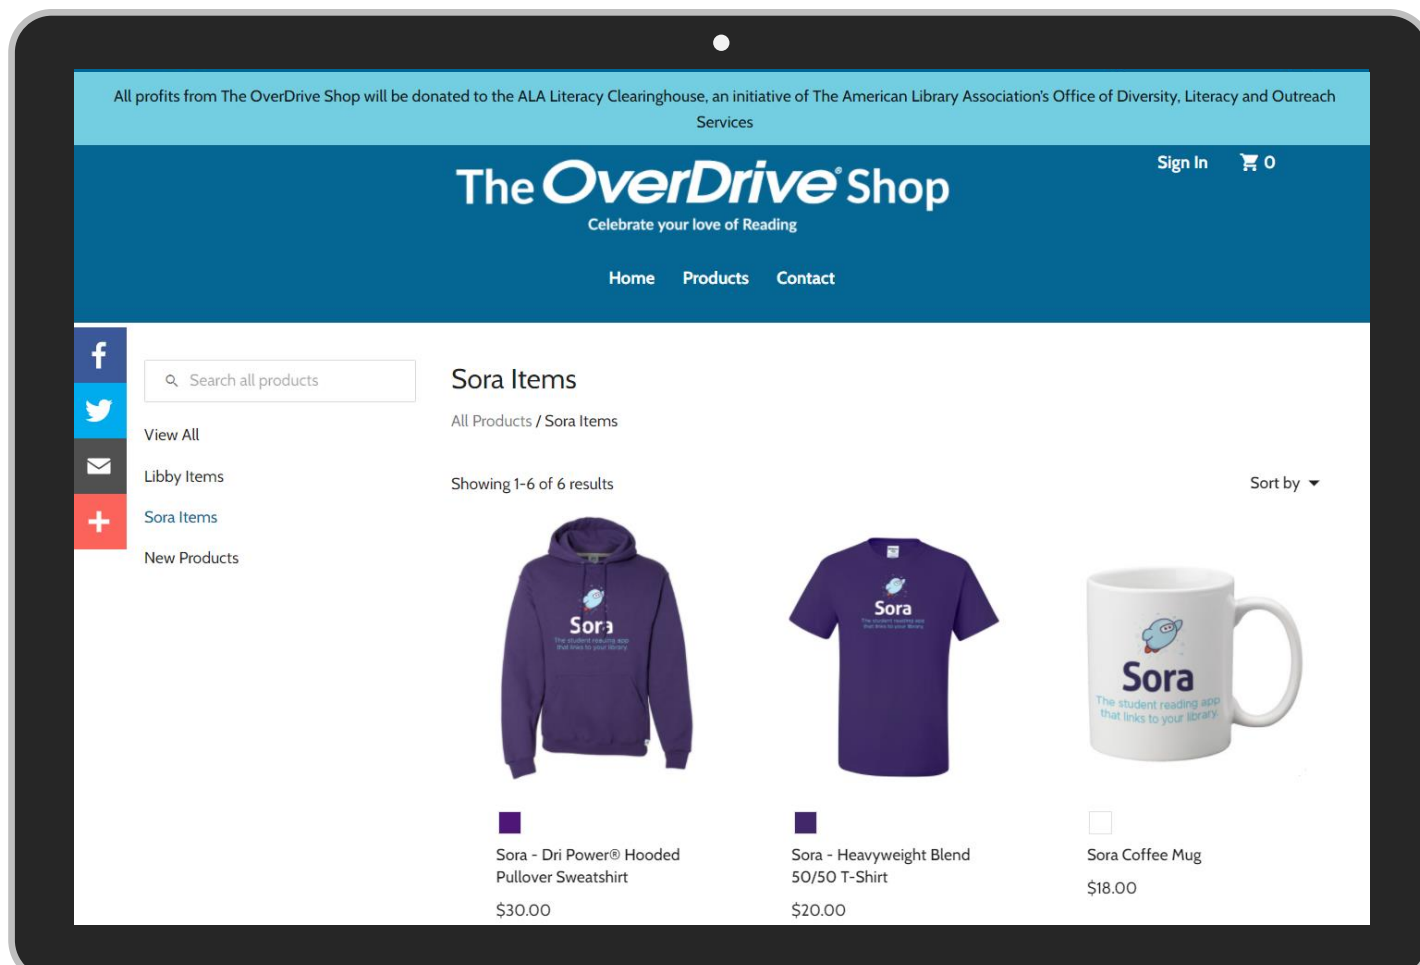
All profits from The OverDrive Shop will be donated to the ALA Literacy Clearinghouse, an initiative of The American Library Association's Office of Diversity, Literacy and Outreach Services

The OverDrive Shop
Celebrate your love of Reading

Sign In 0

Home Products Contact

Search all products

View All
Libby Items
Sora Items
New Products

Sora Items

All Products / Sora Items

Showing 1-6 of 6 results

Sort by

Sora
The student reading app that links to your library

Sora
The student reading app that links to your library

Sora
The student reading app that links to your library

Sora - Dri Power® Hooded Pullover Sweatshirt
$30.00

Sora - Heavyweight Blend 50/50 T-Shirt
$20.00

Sora Coffee Mug
$18.00